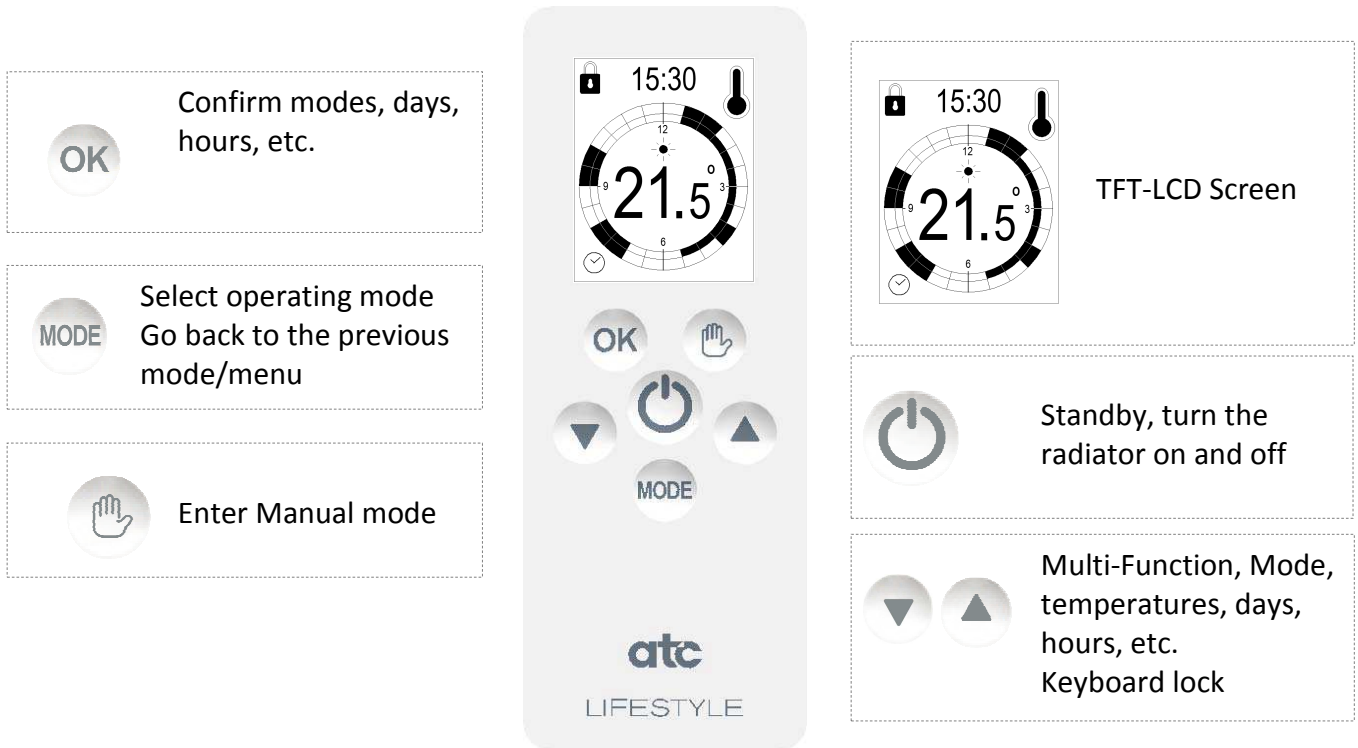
OK Confirm modes, days, hours, etc.

MODE Select operating mode Go back to the previous mode/menu

Enter Manual mode

15:30
12
9
3
6
21.5°

OK
MODE

atc
LIFESTYLE

15:30
12
9
3
6
21.5°

TFT-LCD Screen

Standby, turn the radiator on and off

Multi-Function, Mode, temperatures, days, hours, etc.
Keyboard lock